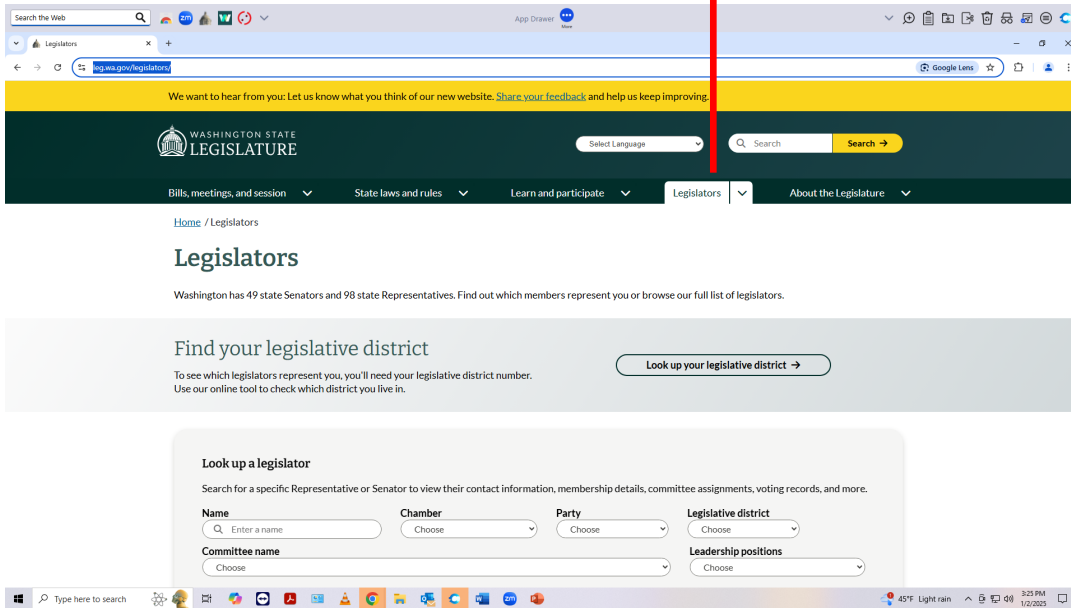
Search the Web
App Drawer
More
Legislators
leg.wa.gov/legislators/
Google Lens
We want to hear from you: Let us know what you think of our new website. Share your feedback and help us keep improving.
WASHINGTON STATE LEGISLATURE
Select Language
Search
Search →
Bills, meetings, and session
State laws and rules
Learn and participate
Legislators
About the Legislature
Home / Legislators

Legislators

Washington has 49 state Senators and 98 state Representatives. Find out which members represent you or browse our full list of legislators.

Find your legislative district

To see which legislators represent you, you'll need your legislative district number. Use our online tool to check which district you live in.

Look up your legislative district →

Look up a legislator

Search for a specific Representative or Senator to view their contact information, membership details, committee assignments, voting records, and more.

Name
Enter a name
Chamber
Choose
Party
Choose
Legislative district
Choose
Committee name
Choose
Leadership positions
Choose

Type here to search
45°F Light rain
3:25 PM
1/2/2025